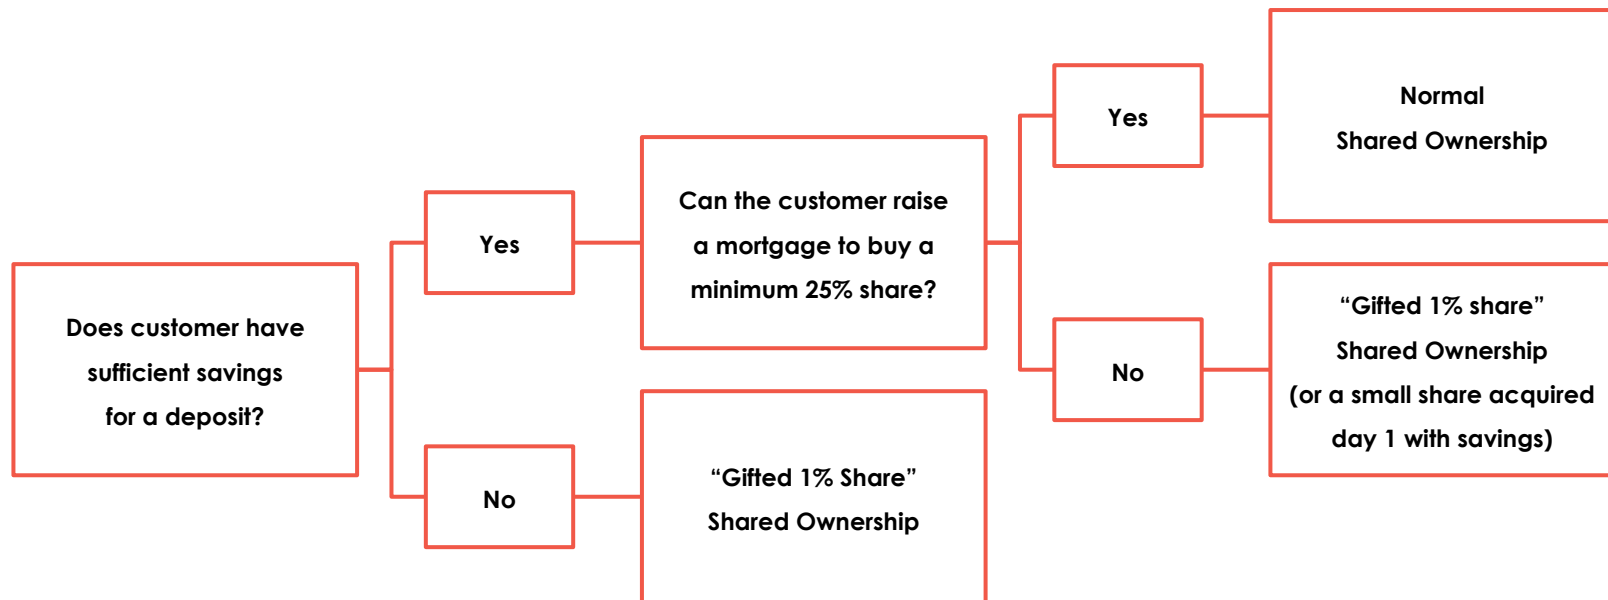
Does customer have sufficient savings for a deposit?

Yes

Can the customer raise a mortgage to buy a minimum 25% share?

Yes

Normal Shared Ownership

No

“Gifted 1% share” Shared Ownership (or a small share acquired day 1 with savings)

No

“Gifted 1% Share” Shared Ownership